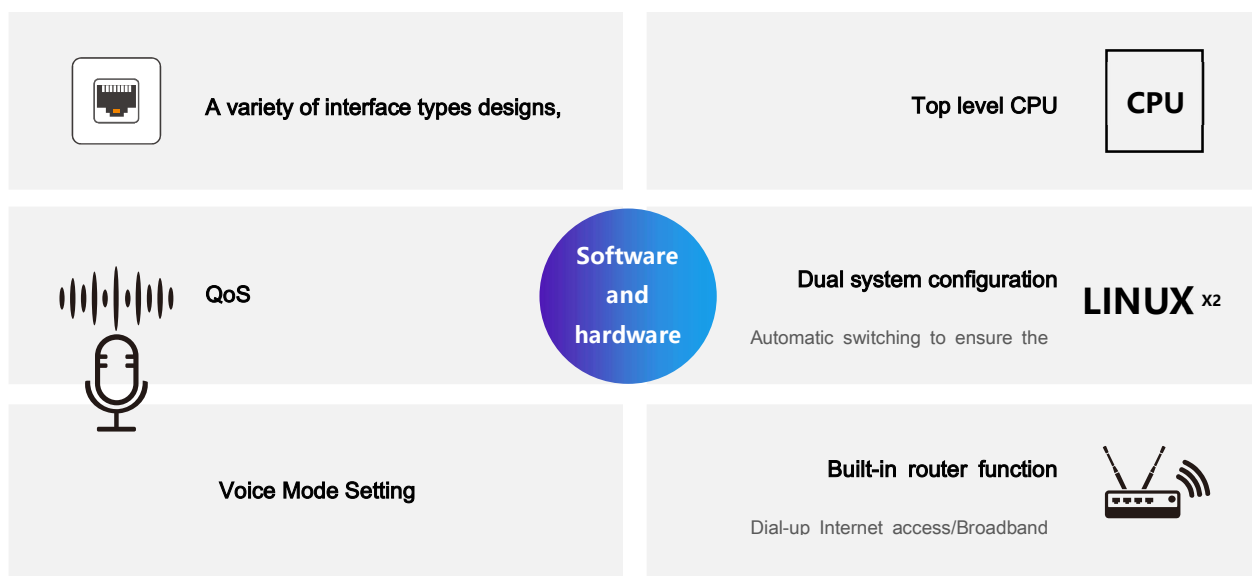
A variety of interface types designs,

Top level CPU

CPU

QoS

Software and hardware

Dual system configuration

Automatic switching to ensure the

LINUX X2

Voice Mode Setting

Built-in router function

Dial-up Internet access/Broadband